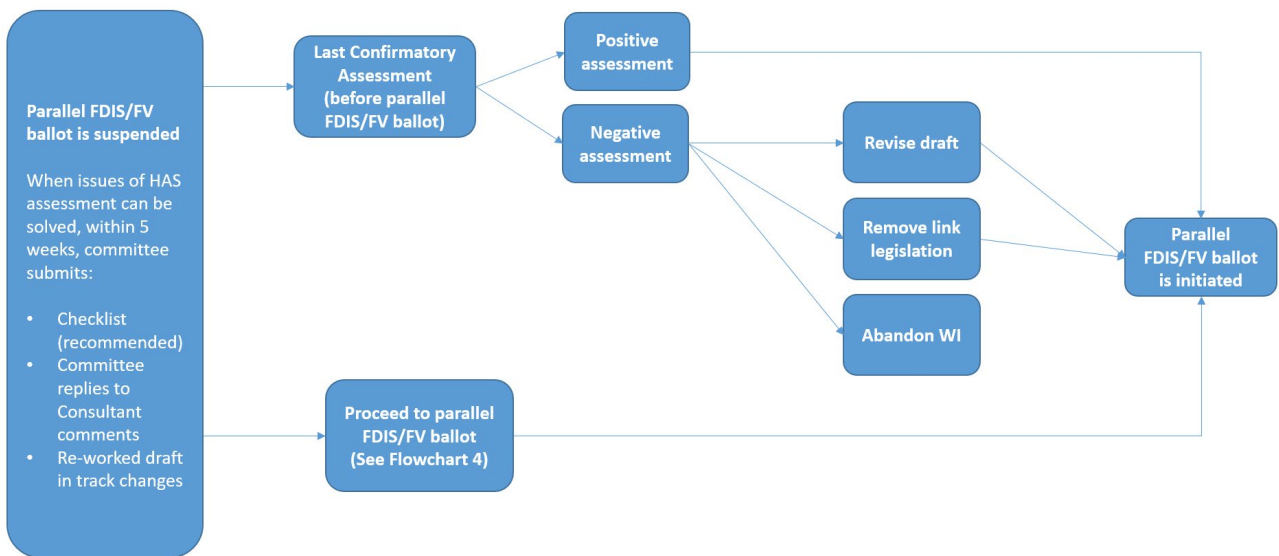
Parallel FDIS/FV ballot is suspended

When issues of HAS assessment can be solved, within 5 weeks, committee submits:

- Checklist (recommended)
- Committee replies to Consultant comments
- Re-worked draft in track changes

Last Confirmatory Assessment (before parallel FDIS/FV ballot)

Positive assessment

Negative assessment

Revise draft

Remove link legislation

Abandon WI

Parallel FDIS/FV ballot is initiated

Proceed to parallel FDIS/FV ballot (See Flowchart 4)